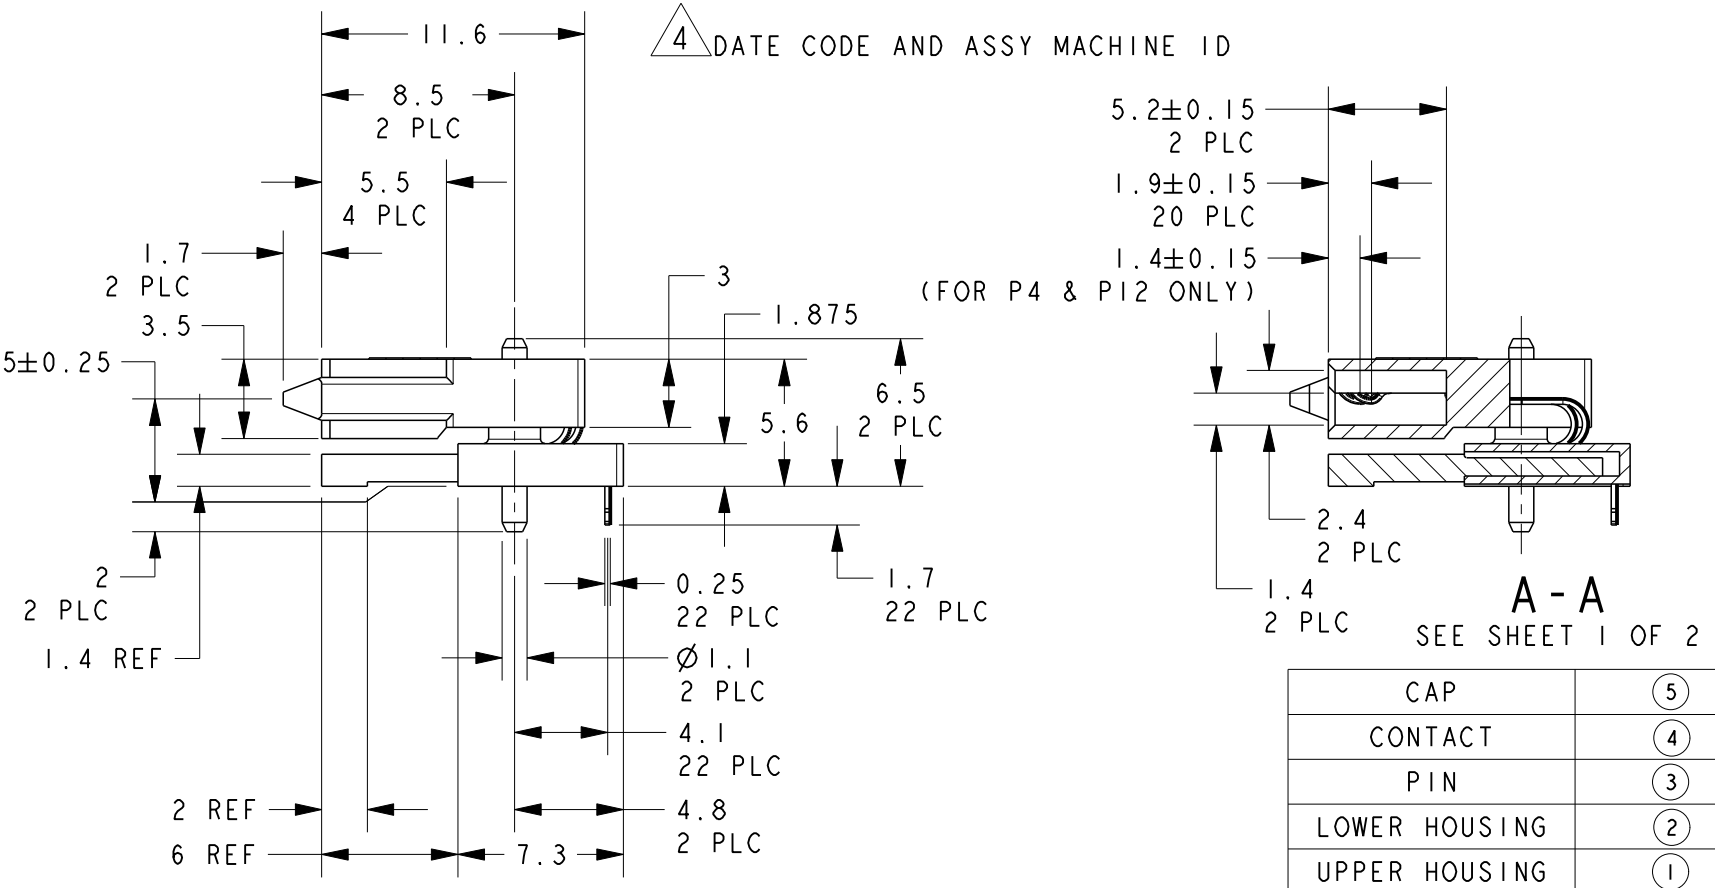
4 DATE CODE AND ASSY MACHINE ID

11.6
8.5
2 PLC
5.5
4 PLC
1.7
2 PLC
3.5
5±0.25
3
1.875
6.5
2 PLC
5.6
2
2 PLC
1.4 REF
0.25
22 PLC
1.7
22 PLC
Ø1.1
2 PLC
4.1
22 PLC
2 REF
4.8
2 PLC
6 REF
7.3

5.2±0.15
2 PLC
1.9±0.15
20 PLC
1.4±0.15
(FOR P4 & P12 ONLY)
2.4
2 PLC
1.4
2 PLC
A-A
SEE SHEET 1 OF 2

| CAP | 5 |
|---|---|
| CONTACT | 4 |
| PIN | 3 |
| LOWER HOUSING | 2 |
| UPPER HOUSING | 1 |